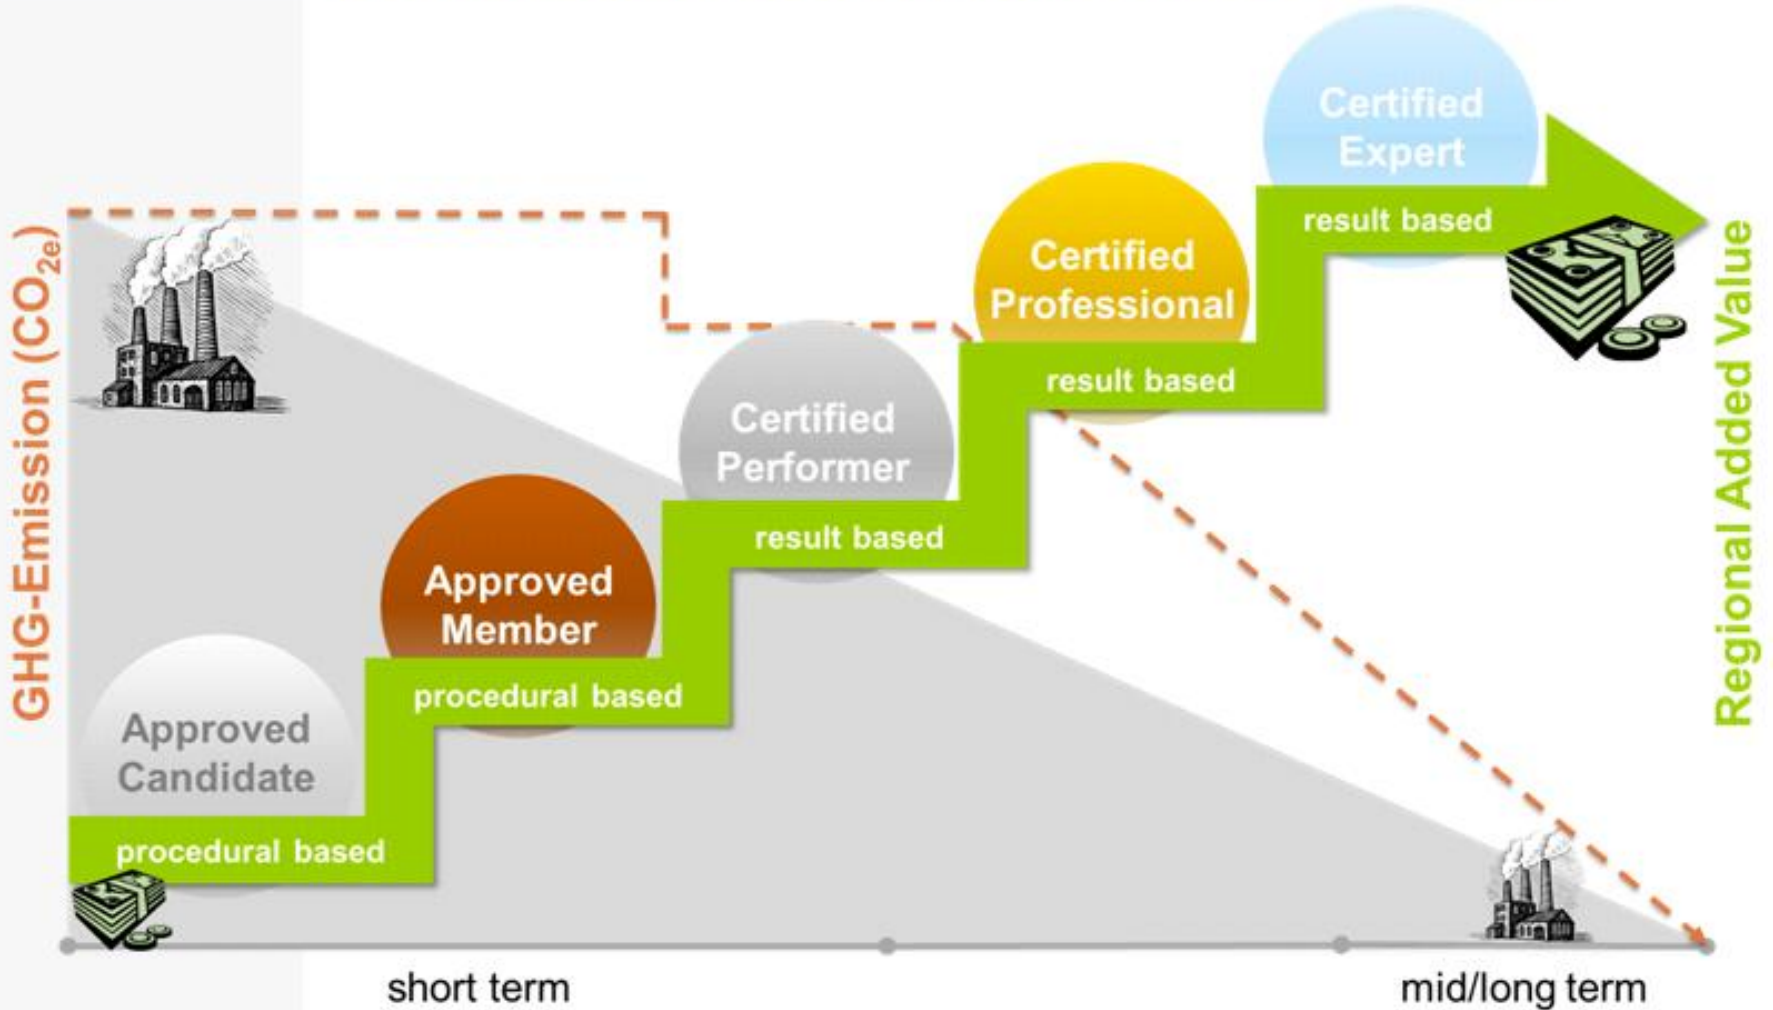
GHG-Emission ($CO_{2e}$)

Certified Expert

result based

Certified Professional

result based

Certified Performer

result based

Approved Member

procedural based

Approved Candidate

procedural based

Regional Added Value

short term

mid/long term